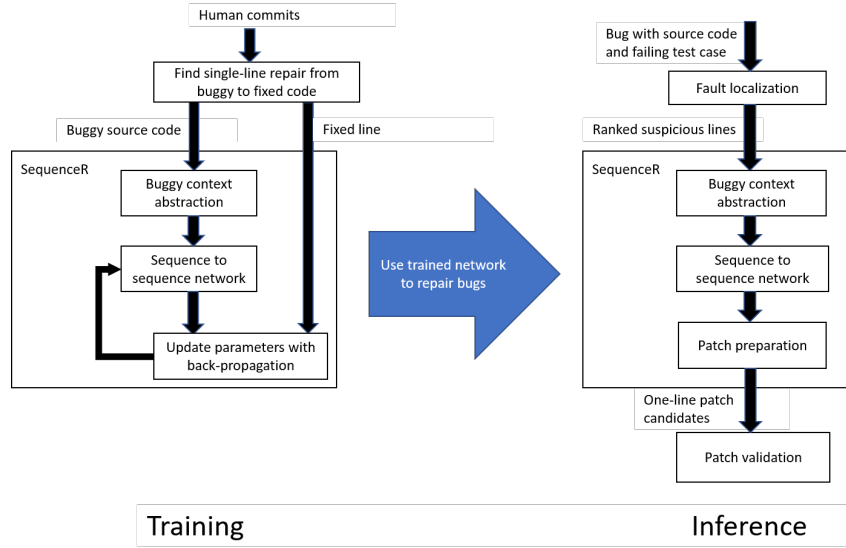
Human commits

Find single-line repair from buggy to fixed code

Buggy source code

Fixed line

SequenceR

Buggy context abstraction

Sequence to sequence network

Update parameters with back-propagation

Use trained network to repair bugs

Bug with source code and failing test case

Fault localization

Ranked suspicious lines

SequenceR

Buggy context abstraction

Sequence to sequence network

Patch preparation

One-line patch candidates

Patch validation

Training

Inference